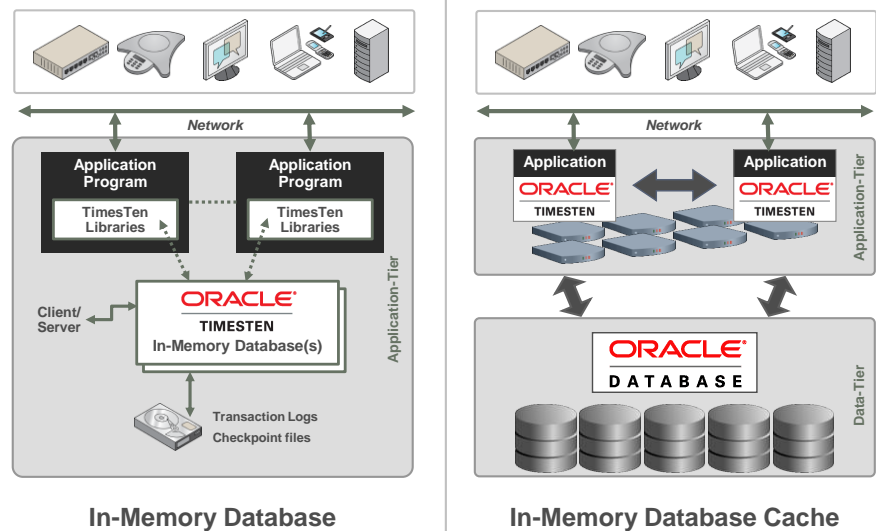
Network

Application Program

TimesTen Libraries

Application Program

TimesTen Libraries

Client/ Server

ORACLE

TIMESTEN

In-Memory Database(s)

Application-Tier

Transaction Logs

Checkpoint files

In-Memory Database

Network

Application

ORACLE

TIMESTEN

Application

ORACLE

TIMESTEN

Application-Tier

ORACLE

DATABASE

Data-Tier

In-Memory Database Cache